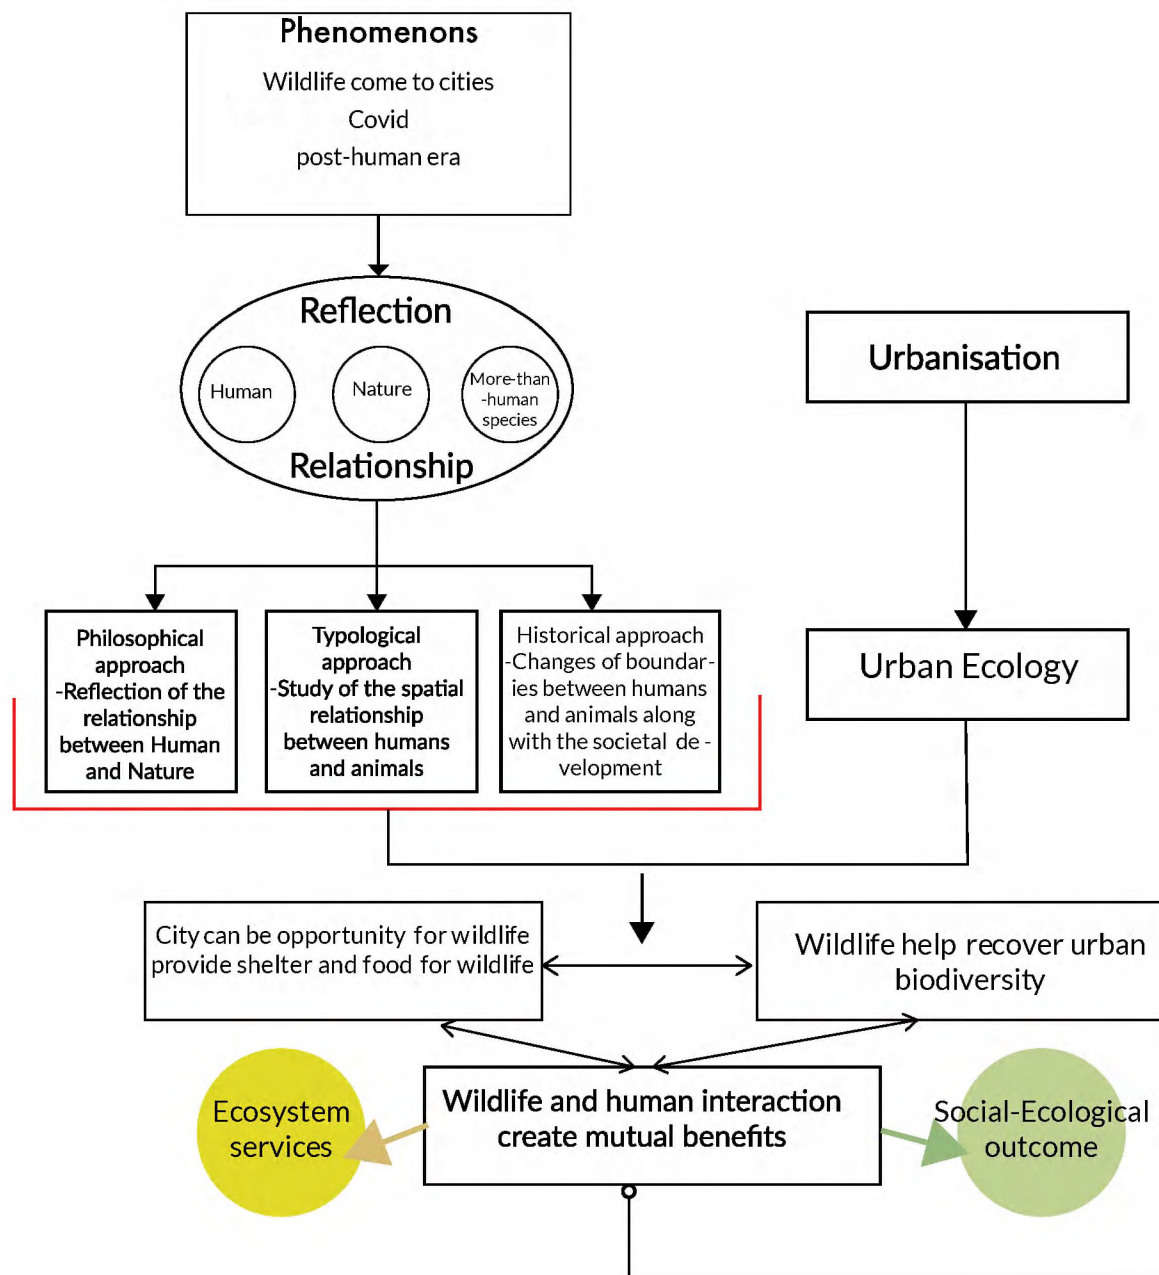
Phenomenons

Wildlife come to cities

Covid

post-human era

Reflection

Human

Nature

More-than -human species

Relationship

Urbanisation

Philosophical approach -Reflection of the relationship between Human and Nature

Typological approach -Study of the spatial relationship between humans and animals

Historical approach -Changes of boundaries between humans and animals along with the societal development

Urban Ecology

City can be opportunity for wildlife provide shelter and food for wildlife

Wildlife help recover urban biodiversity

Ecosystem services

Wildlife and human interaction create mutual benefits

Social-Ecological outcome